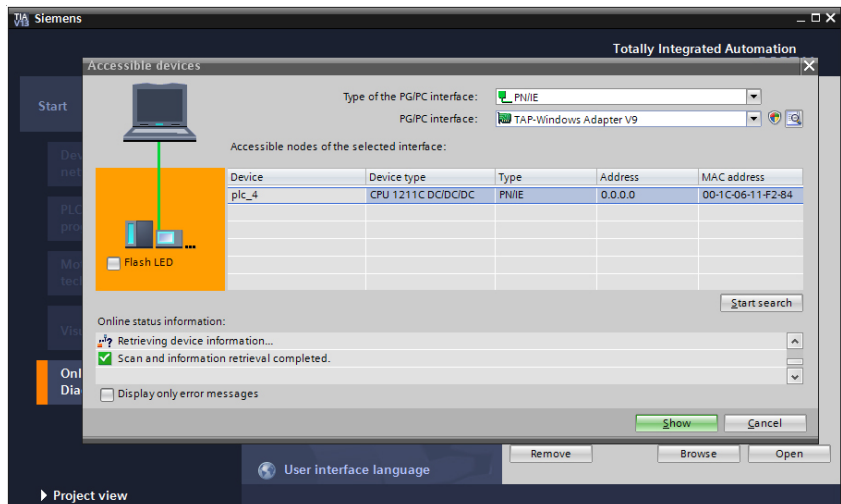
TIA V13 Siemens

Totally Integrated Automation

Accessible devices

Start

Dev net

PLC pro

Mo tec

Visu

Onl Dia

Type of the PG/PC interface: PN/IE

PG/PC interface: TAP-Windows Adapter V9

Accessible nodes of the selected interface:

| Device | Device type | Type | Address | MAC address |
|---|---|---|---|---|
| plc_4 | CPU 1211C DC/DC/DC | PN/IE | 0.0.0.0 | 00-1C-06-11-F2-84 |

Flash LED

Start search

Online status information:

Retrieving device information...

Scan and information retrieval completed.

Display only error messages

Show

Cancel

Remove

Browse

Open

User interface language

Project view